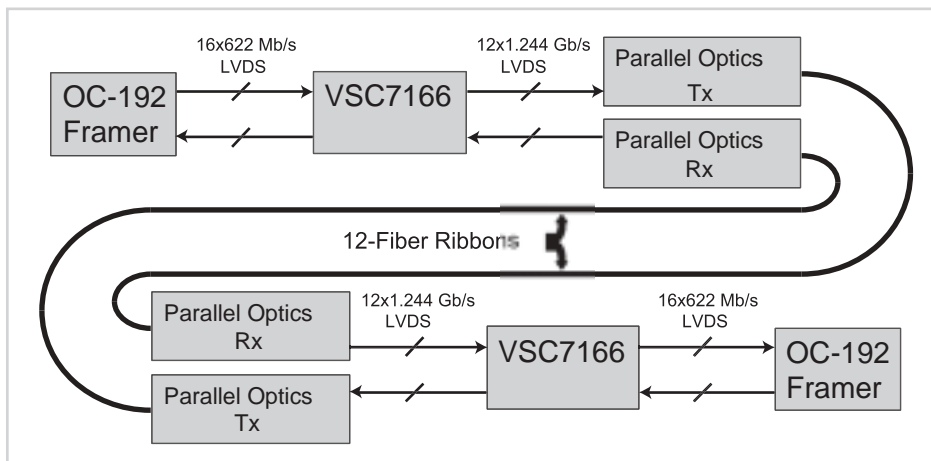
16x622 Mb/s
LVDS

12x1.244 Gb/s
LVDS

OC-192
Framer

VSC7166

Parallel Optics
Tx

Parallel Optics
Rx

12-Fiber Ribbons

Parallel Optics
Rx

12x1.244 Gb/s
LVDS

16x622 Mb/s
LVDS

VSC7166

OC-192
Framer

Parallel Optics
Tx